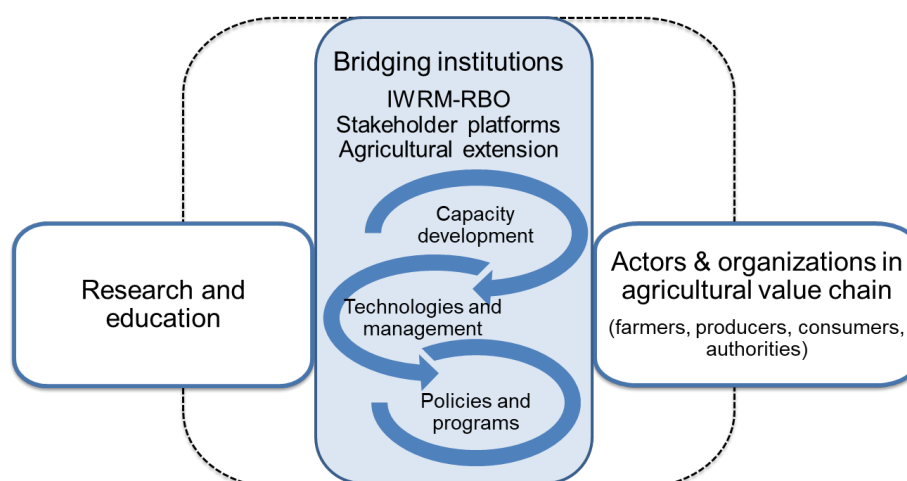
Bridging institutions
IWRM-RBO
Stakeholder platforms
Agricultural extension

Research and education

Capacity development

Technologies and management

Policies and programs

Actors & organizations in agricultural value chain
(farmers, producers, consumers, authorities)